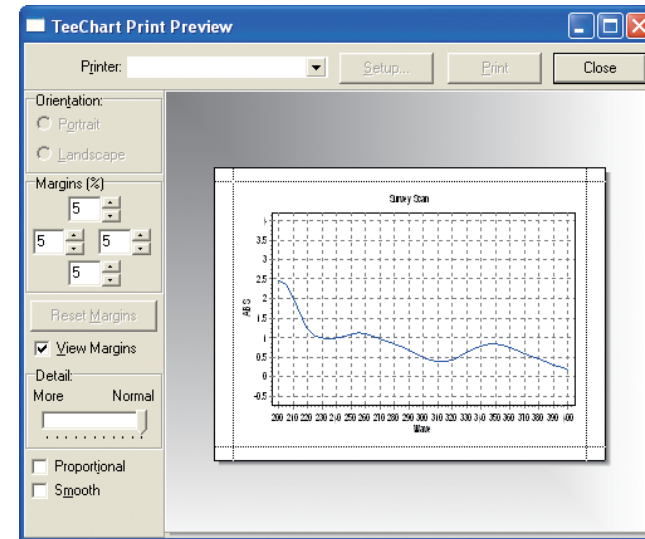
TeeChart Print Preview

Printer:

Setup...

Print

Close

Orientation:

Portrait

Landscape

Margins (%)

5

5

5

5

Reset Margins

View Margins

Detail:

More

Normal

Proportional

Smooth

Survey Scan

ABS

4

3.5

3

2.5

2

1.5

1

0.5

0

-0.5

200 210 220 230 240 250 260 270 280 290 300 310 320 330 340 350 360 370 380 390 400

Wave